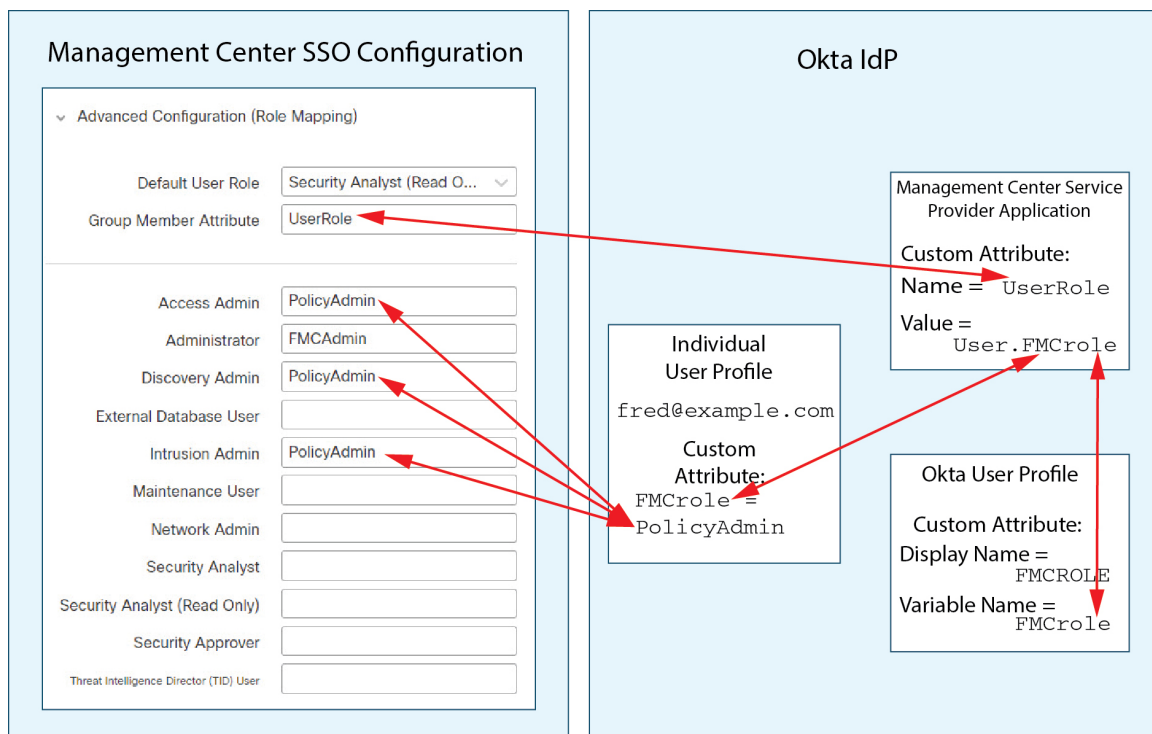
Management Center SSO Configuration

Advanced Configuration (Role Mapping)

Default User Role Security Analyst (Read O...

Group Member Attribute UserRole

Access Admin PolicyAdmin

Administrator FMCAdmin

Discovery Admin PolicyAdmin

External Database User

Intrusion Admin PolicyAdmin

Maintenance User

Network Admin

Security Analyst

Security Analyst (Read Only)

Security Approver

Threat Intelligence Director (TID) User

Okta IdP

Management Center Service Provider Application

Custom Attribute:
Name = UserRole
Value = User.FMCrole

Individual User Profile

fred@example.com

Custom Attribute:
FMCrole = PolicyAdmin

Okta User Profile

Custom Attribute:
Display Name = FMCROLE
Variable Name = FMCrole